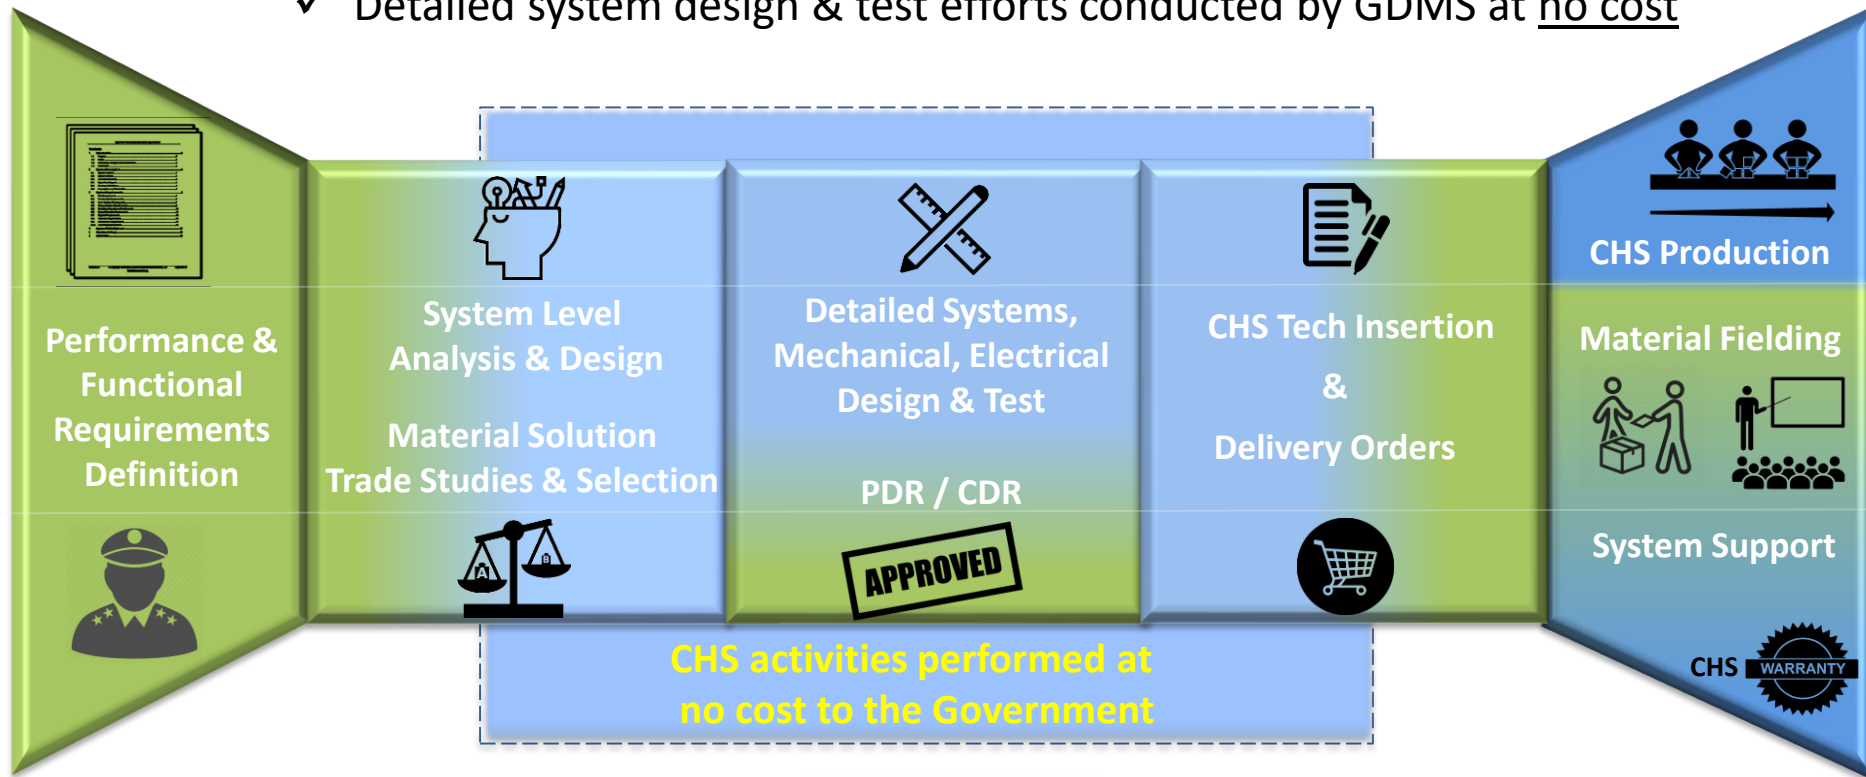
✓ Detailed system design & test efforts conducted by GDMS at no cost

Performance & Functional Requirements Definition

System Level Analysis & Design

Material Solution Trade Studies & Selection

Detailed Systems, Mechanical, Electrical Design & Test

PDR / CDR

APPROVED

CHS Tech Insertion & Delivery Orders

CHS Production

Material Fielding

System Support

CHS WARRANTY

CHS activities performed at no cost to the Government